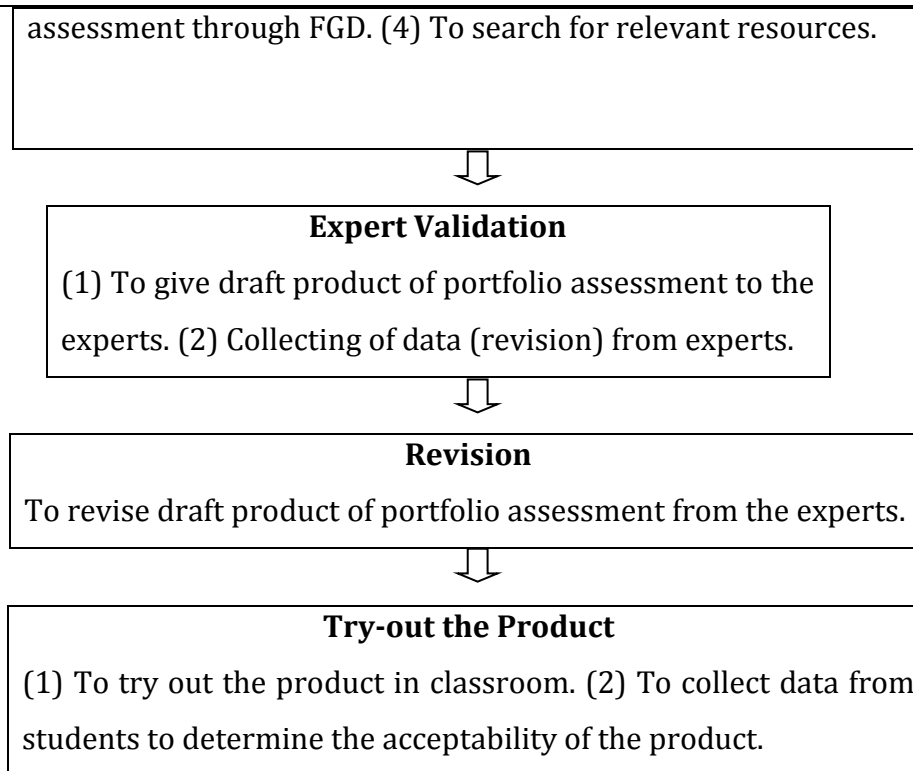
assessment through FGD. (4) To search for relevant resources.

Expert Validation

(1) To give draft product of portfolio assessment to the experts. (2) Collecting of data (revision) from experts.

Revision

To revise draft product of portfolio assessment from the experts.

Try-out the Product

(1) To try out the product in classroom. (2) To collect data from students to determine the acceptability of the product.